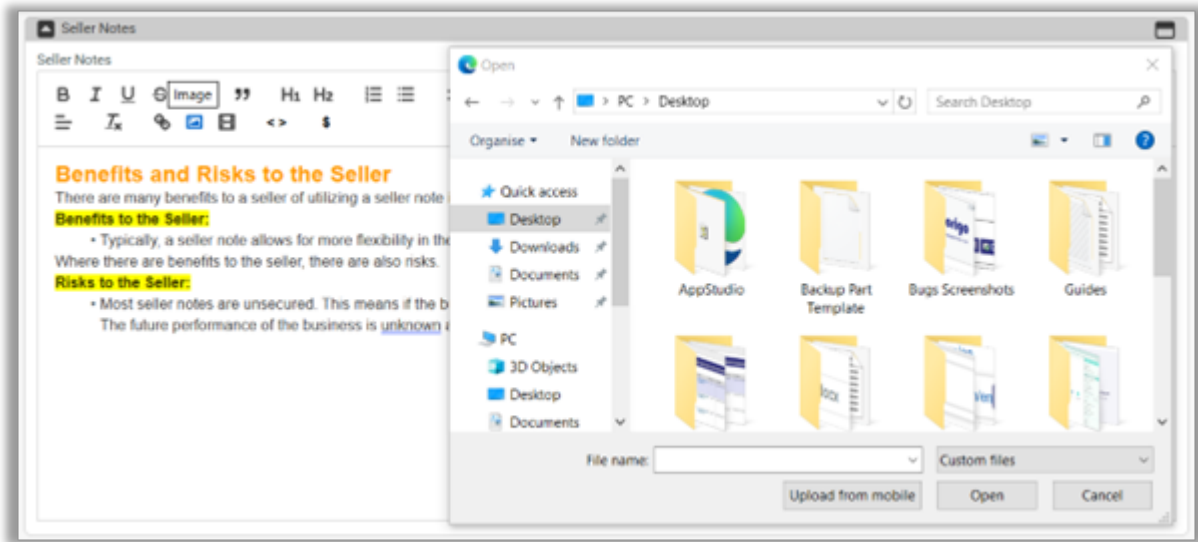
Seller Notes

Seller Notes

B I U S Image ” H1 H2

Tx $

Benefits and Risks to the Seller

There are many benefits to a seller of utilizing a seller note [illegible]

Benefits to the Seller:

• Typically, a seller note allows for more flexibility in the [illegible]

Where there are benefits to the seller, there are also risks.

Risks to the Seller:

• Most seller notes are unsecured. This means if the b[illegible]

The future performance of the business is unknown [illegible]

Open

> PC > Desktop

Search Desktop

Organise ▾ New folder

Quick access
Desktop
Downloads
Documents
Pictures
PC
3D Objects
Desktop
Documents

AppStudio
Backup Part Template
Bugs Screenshots
Guides

File name:
Custom files
Upload from mobile
Open
Cancel